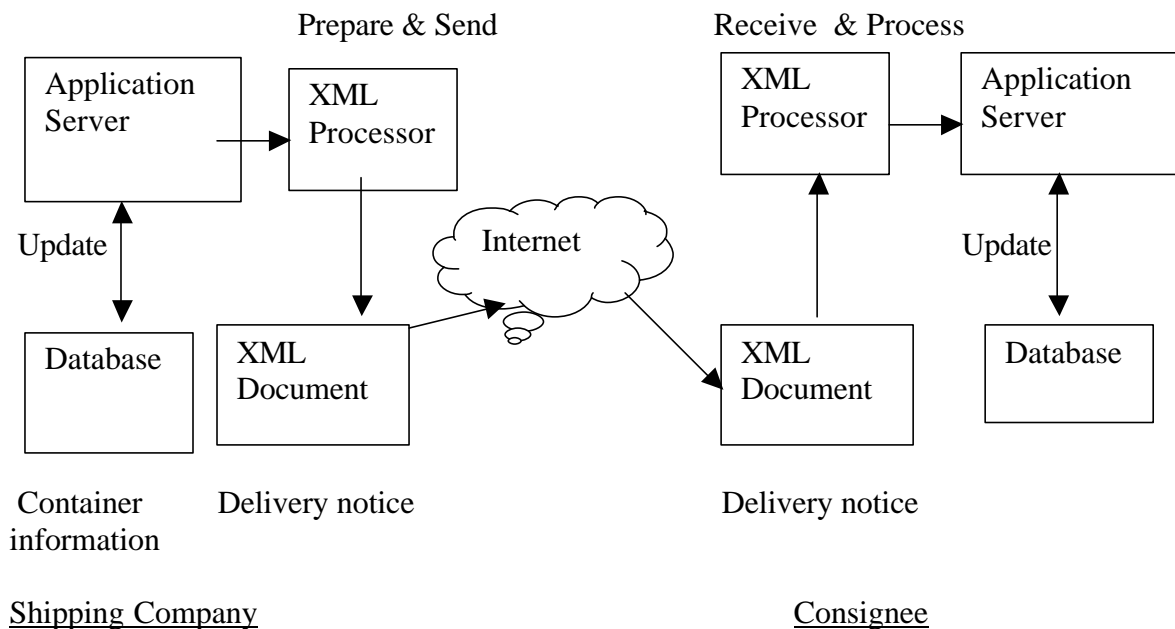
Prepare & Send

Receive & Process

Application Server

XML Processor

XML Processor

Application Server

Update

Internet

Update

Database

XML Document

XML Document

Database

Container information

Delivery notice

Delivery notice

Shipping Company

Consignee